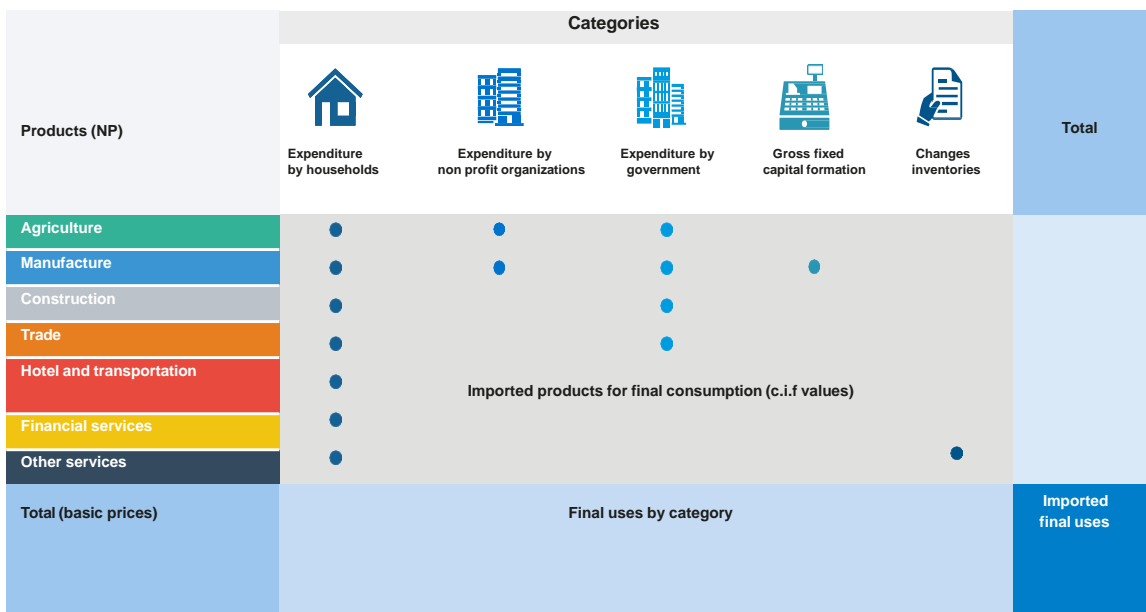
| Products (NP) | Categories: Expenditure by households | Expenditure by non profit organizations | Expenditure by government | Gross fixed capital formation | Changes inventories | Total |
|---|---|---|---|---|---|---|
| Agriculture | ● | ● | ● | | | |
| Manufacture | ● | ● | ● | ● | | |
| Construction | ● | | ● | | | |
| Trade | ● | | ● | | | |
| Hotel and transportation | ● | Imported products for final consumption (c.i.f values) | | | | |
| Financial services | ● | | | | | |
| Other services | ● | | | | ● | |
| Total (basic prices) | Final uses by category | | | | | Imported final uses |